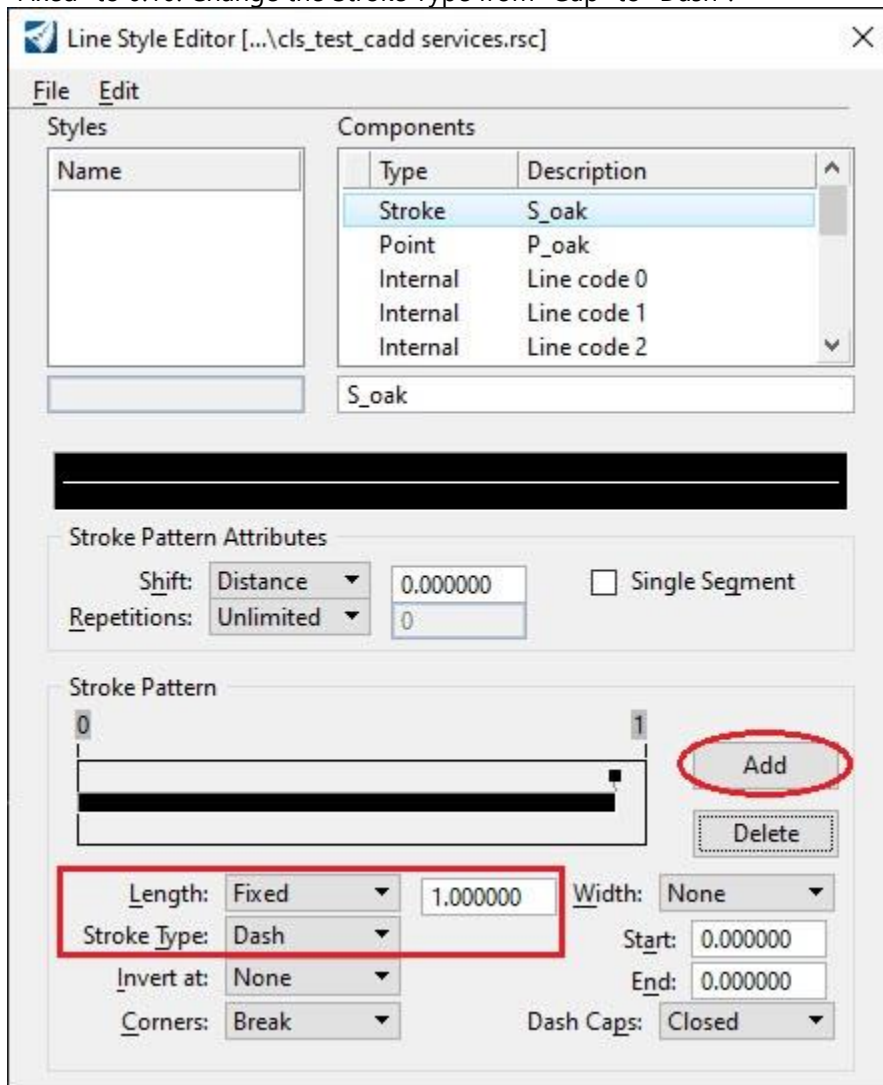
"Fixed" to 0.10. Change the Stroke Type from "Gap" to "Dash".

Line Style Editor [...\cls_test_cadd services.rsc]

File Edit

Styles

Name

Components

| Type | Description |
|---|---|
| Stroke | S_oak |
| Point | P_oak |
| Internal | Line code 0 |
| Internal | Line code 1 |
| Internal | Line code 2 |

S_oak

Stroke Pattern Attributes

Shift: Distance 0.000000 Single Segment

Repetitions: Unlimited 0

Stroke Pattern

0 1

Add

Delete

Length: Fixed 1.000000 Width: None

Stroke Type: Dash Start: 0.000000

Invert at: None End: 0.000000

Corners: Break Dash Caps: Closed